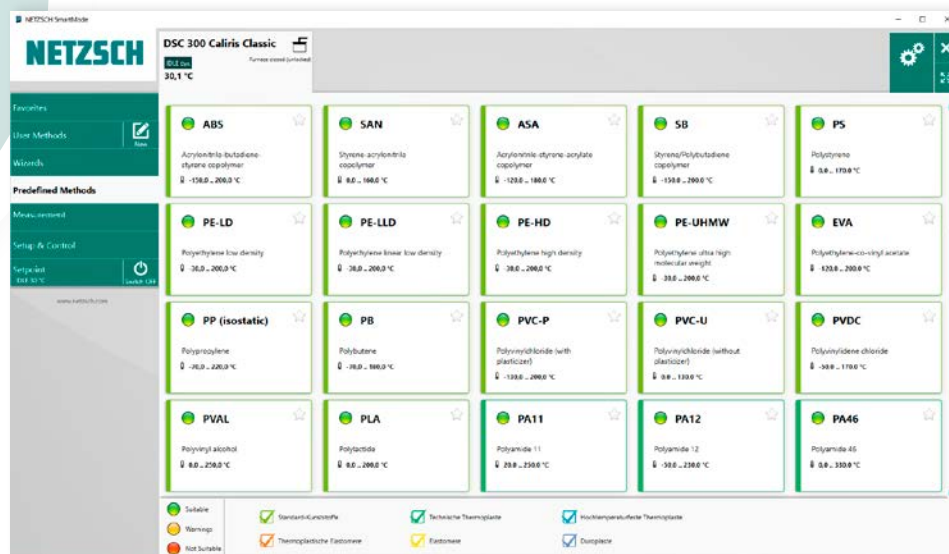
NETZSCH SmartMode

NETZSCH

DSC 300 Caliris Classic
IDLE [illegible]
Furnace closed (unlocked)
30,1 °C

Favorites
User Methods
New
Wizards
Predefined Methods
Measurement
Setup & Control
Setpoint
IDLE 30 °C
Switch Off
www.netzsch.com

ABS
Acrylonitrile-butadiene-styrene copolymer
-150,0 ... 200,0 °C

SAN
Styrene-acrylonitrile copolymer
0,0 ... 160,0 °C

ASA
Acrylonitrile-styrene-acrylate copolymer
-120,0 ... 180,0 °C

SB
Styrene/Polybutadiene copolymer
-150,0 ... 200,0 °C

PS
Polystyrene
0,0 ... 170,0 °C

PE-LD
Polyethylene low density
-30,0 ... 200,0 °C

PE-LLD
Polyethylene linear low density
-30,0 ... 200,0 °C

PE-HD
Polyethylene high density
-30,0 ... 200,0 °C

PE-UHMW
Polyethylene ultra high molecular weight
-30,0 ... 200,0 °C

EVA
Polyethylene-co-vinyl acetate
-120,0 ... 200,0 °C

PP (isostatic)
Polypropylene
-70,0 ... 220,0 °C

PB
Polybutene
-70,0 ... 180,0 °C

PVC-P
Polyvinylchloride (with plasticizer)
-130,0 ... 200,0 °C

PVC-U
Polyvinylchloride (without plasticizer)
0,0 ... 130,0 °C

PVDC
Polyvinylidene chloride
-50,0 ... 170,0 °C

PVAL
Polyvinyl alcohol
0,0 ... 250,0 °C

PLA
Polylactide
0,0 ... 200,0 °C

PA11
Polyamide 11
20,0 ... 250,0 °C

PA12
Polyamide 12
-50,0 ... 230,0 °C

PA46
Polyamide 46
0,0 ... 330,0 °C

Suitable
Warnings
Not Suitable

Standardkunststoffe
Technische Thermoplaste
Hochtemperaturfeste Thermoplaste
Thermoplastische Elastomere
Elastomere
Duroplaste